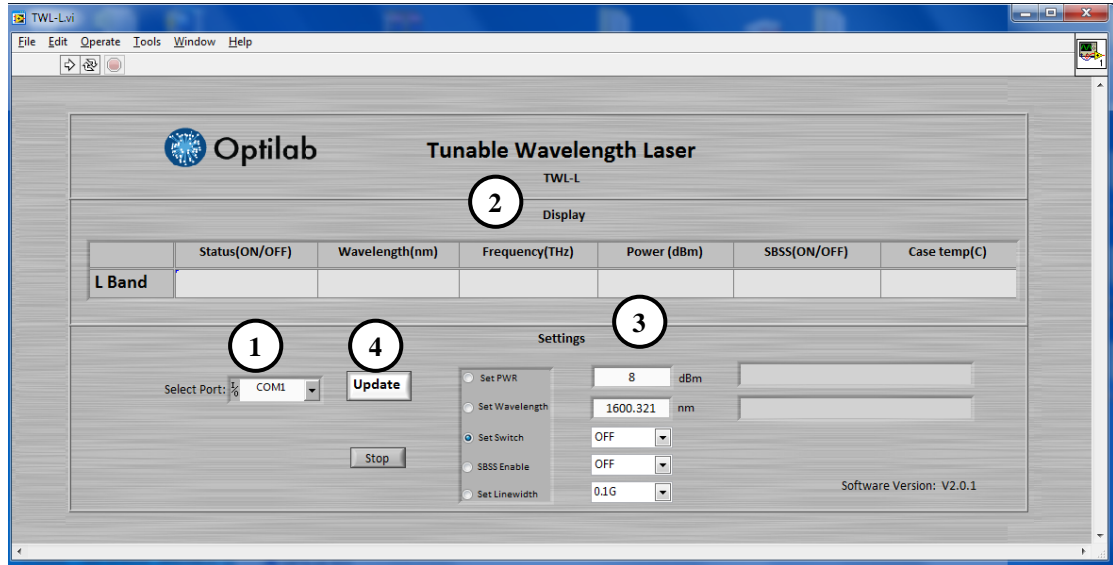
TWL-L.vi

File Edit Operate Tools Window Help

Optilab

Tunable Wavelength Laser

TWL-L

2

Display

| | Status(ON/OFF) | Wavelength(nm) | Frequency(THz) | Power (dBm) | SBSS(ON/OFF) | Case temp(C) |
|---|---|---|---|---|---|---|
| L Band | | | | | | |

1

4

Settings

3

Select Port: COM1

Update

Set PWR 8 dBm

Set Wavelength 1600.321 nm

Set Switch OFF

SBSS Enable OFF

Set Linewidth 0.1G

Stop

Software Version: V2.0.1